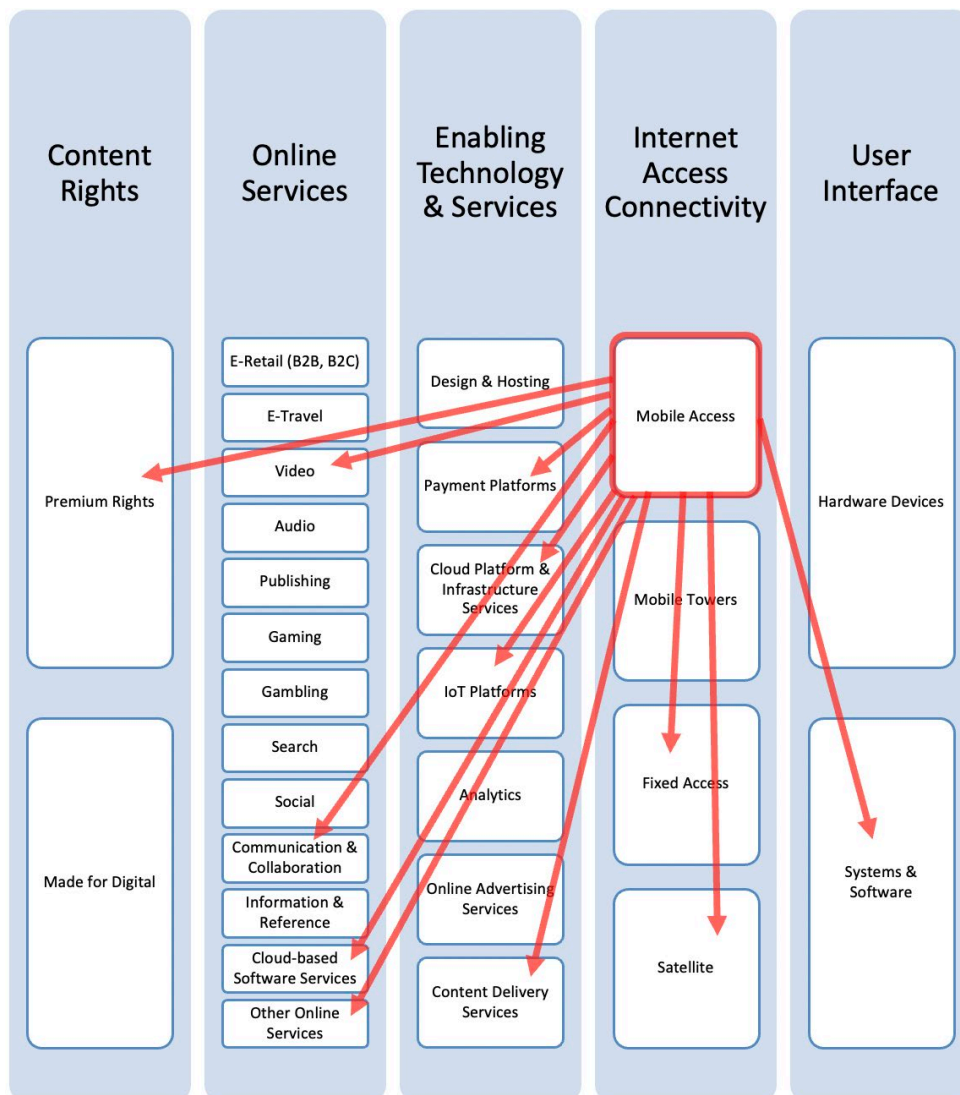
Content Rights

Premium Rights

Made for Digital

Online Services

E-Retail (B2B, B2C)

E-Travel

Video

Audio

Publishing

Gaming

Gambling

Search

Social

Communication & Collaboration

Information & Reference

Cloud-based Software Services

Other Online Services

Enabling Technology & Services

Design & Hosting

Payment Platforms

Cloud Platform & Infrastructure Services

IoT Platforms

Analytics

Online Advertising Services

Content Delivery Services

Internet Access Connectivity

Mobile Access

Mobile Towers

Fixed Access

Satellite

User Interface

Hardware Devices

Systems & Software